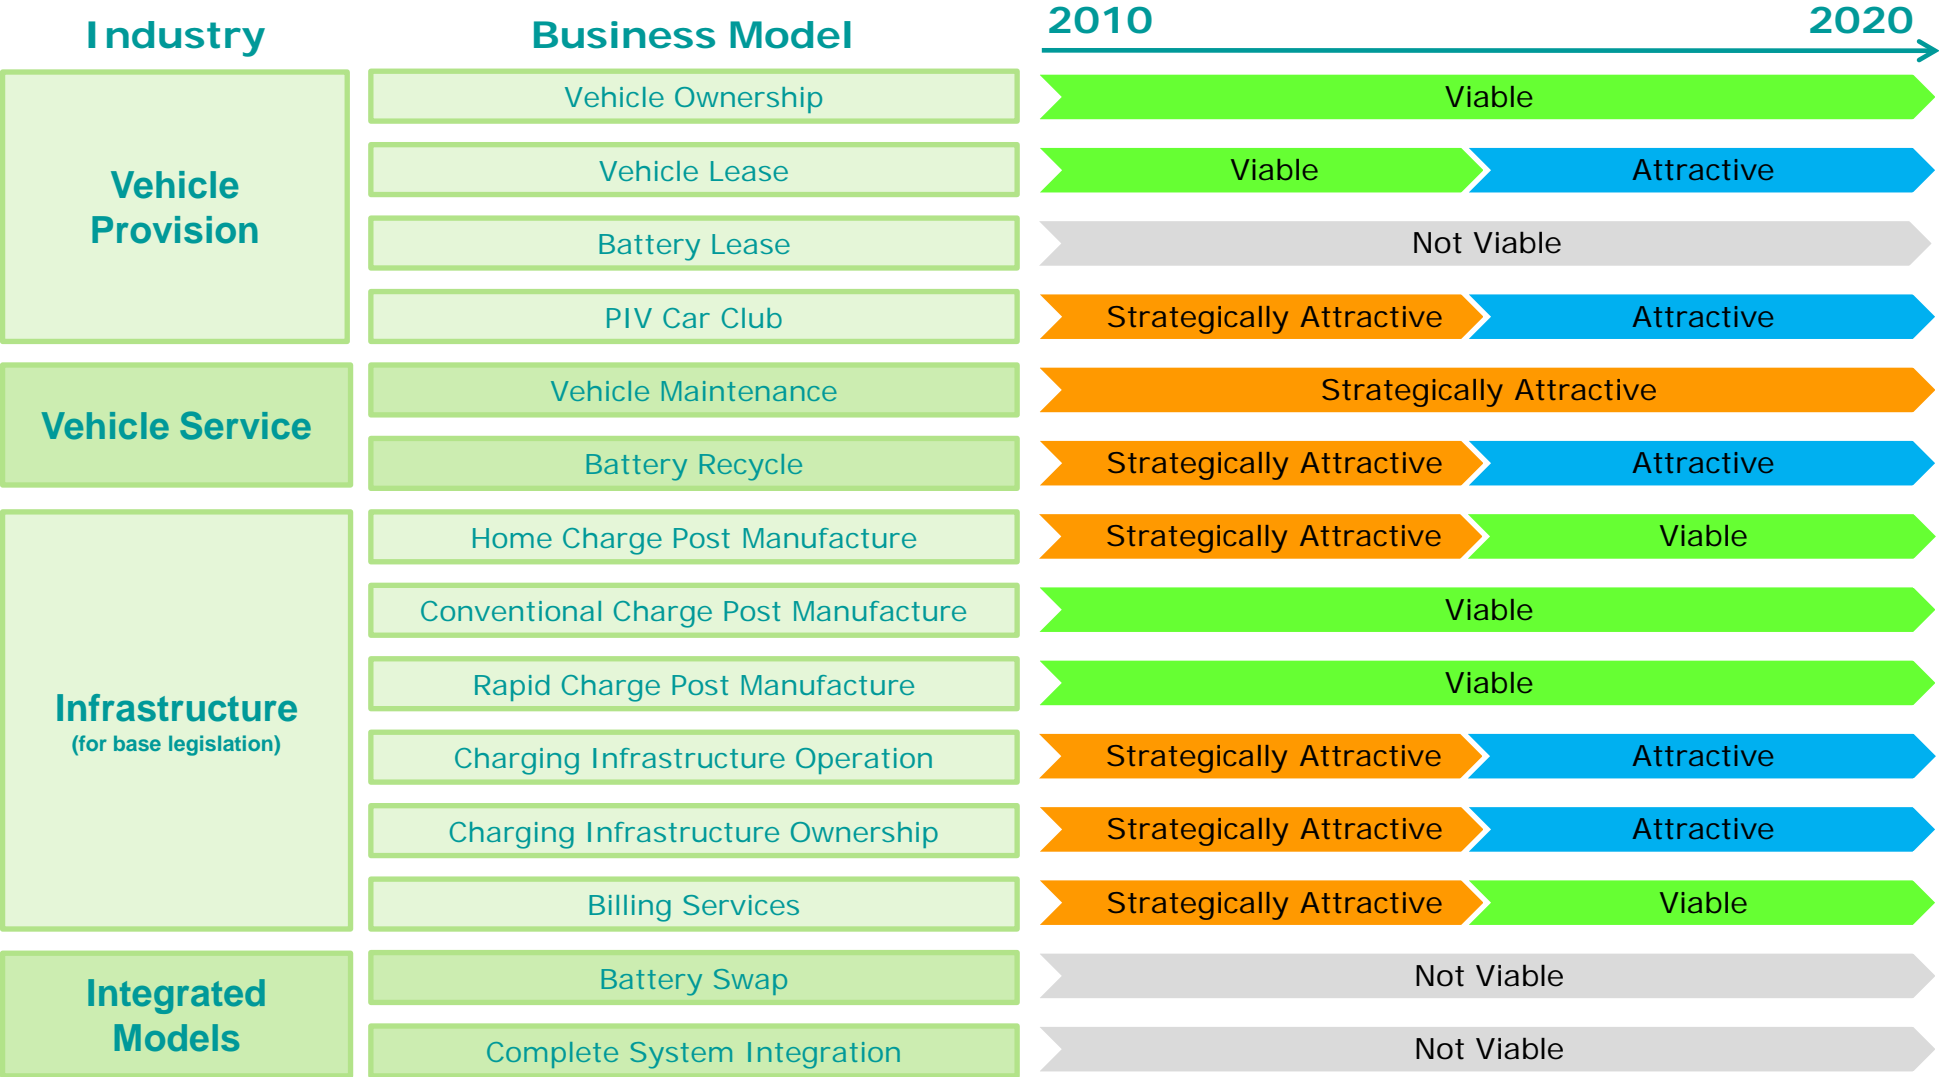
| Industry | Business Model | 2010 | 2020 |
|---|---|---|---|
| Vehicle Provision | Vehicle Ownership | Viable | |
| | Vehicle Lease | Viable | Attractive |
| | Battery Lease | Not Viable | |
| | PIV Car Club | Strategically Attractive | Attractive |
| Vehicle Service | Vehicle Maintenance | Strategically Attractive | |
| | Battery Recycle | Strategically Attractive | Attractive |
| Infrastructure (for base legislation) | Home Charge Post Manufacture | Strategically Attractive | Viable |
| | Conventional Charge Post Manufacture | Viable | |
| | Rapid Charge Post Manufacture | Viable | |
| | Charging Infrastructure Operation | Strategically Attractive | Attractive |
| | Charging Infrastructure Ownership | Strategically Attractive | Attractive |
| | Billing Services | Strategically Attractive | Viable |
| Integrated Models | Battery Swap | Not Viable | |
| | Complete System Integration | Not Viable | |